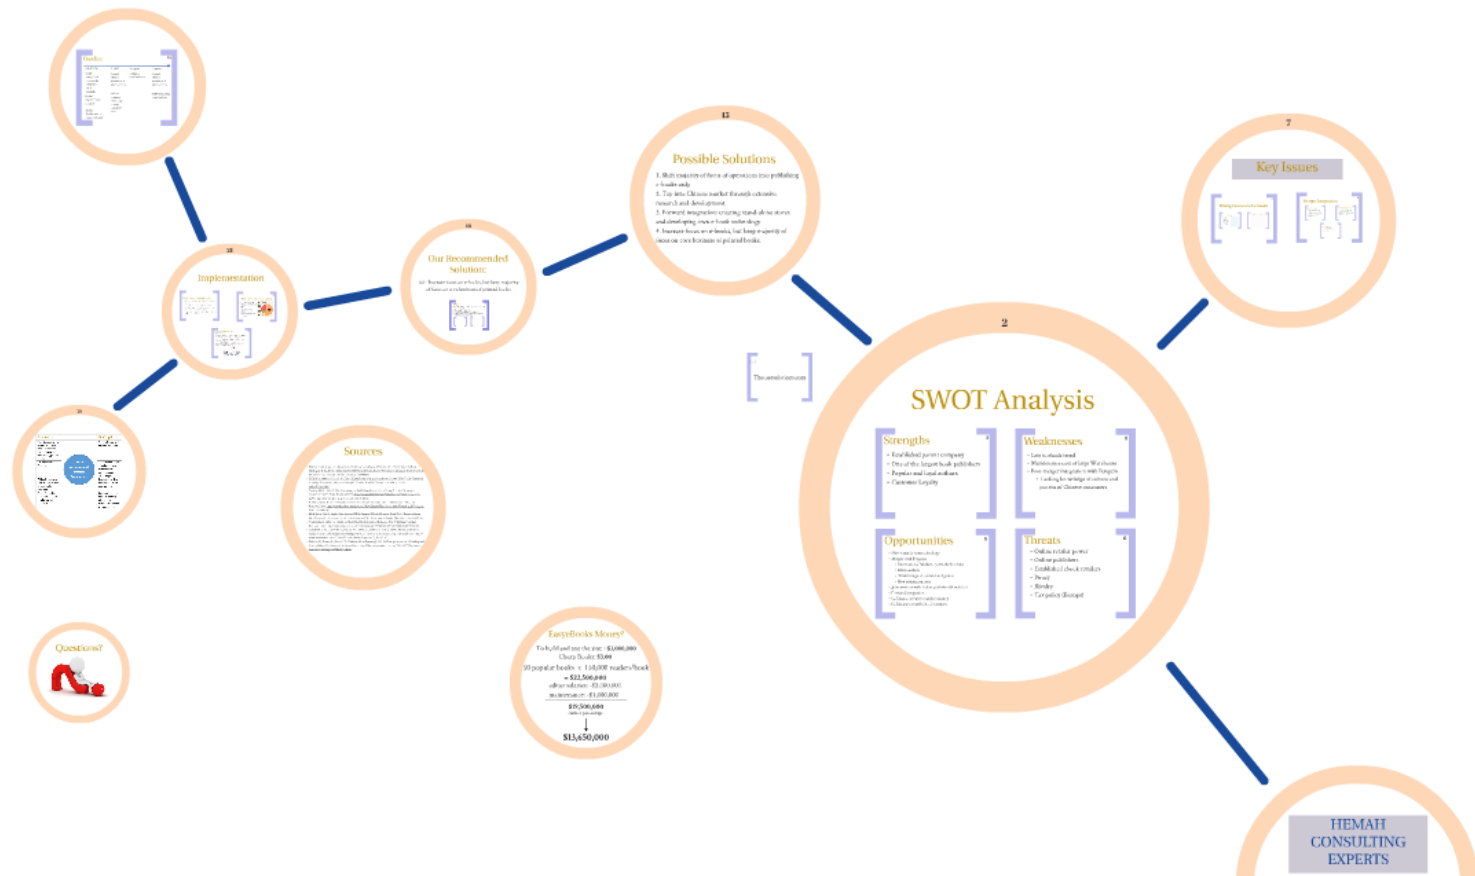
Gantt

10
Implementation

11
Our Recommended Solution:

13
Possible Solutions
1. Shift majority of focus of operations into publishing e-books only
2. Tap into Chinese market through extensive research and development
3. Forward integration: creating stand-alone stores and developing own e-book technology
4. Increase focus on e-books, but keep majority of focus on own business of printed books

7
Key Issues

2
SWOT Analysis

Strengths
- Established parent company
- One of the largest book publishers
- Popular and Loyal authors
- Customer Loyalty

Weaknesses
- Late to ebook trend
- Mainstream out of large Warehouse
- Poor merger integration with Penguin
- Lacking knowledge of culture and practices of Chinese consumers

Opportunities

Threats
- Online retailer power
- Online publishers
- Established ebook retailers
- Piracy
- Rivalry
- Tax policy (Europe)

Sources

Questions?

EasyEbooks Money?
$22,500,000
$19,500,000
$13,650,000

HEMAH CONSULTING EXPERTS